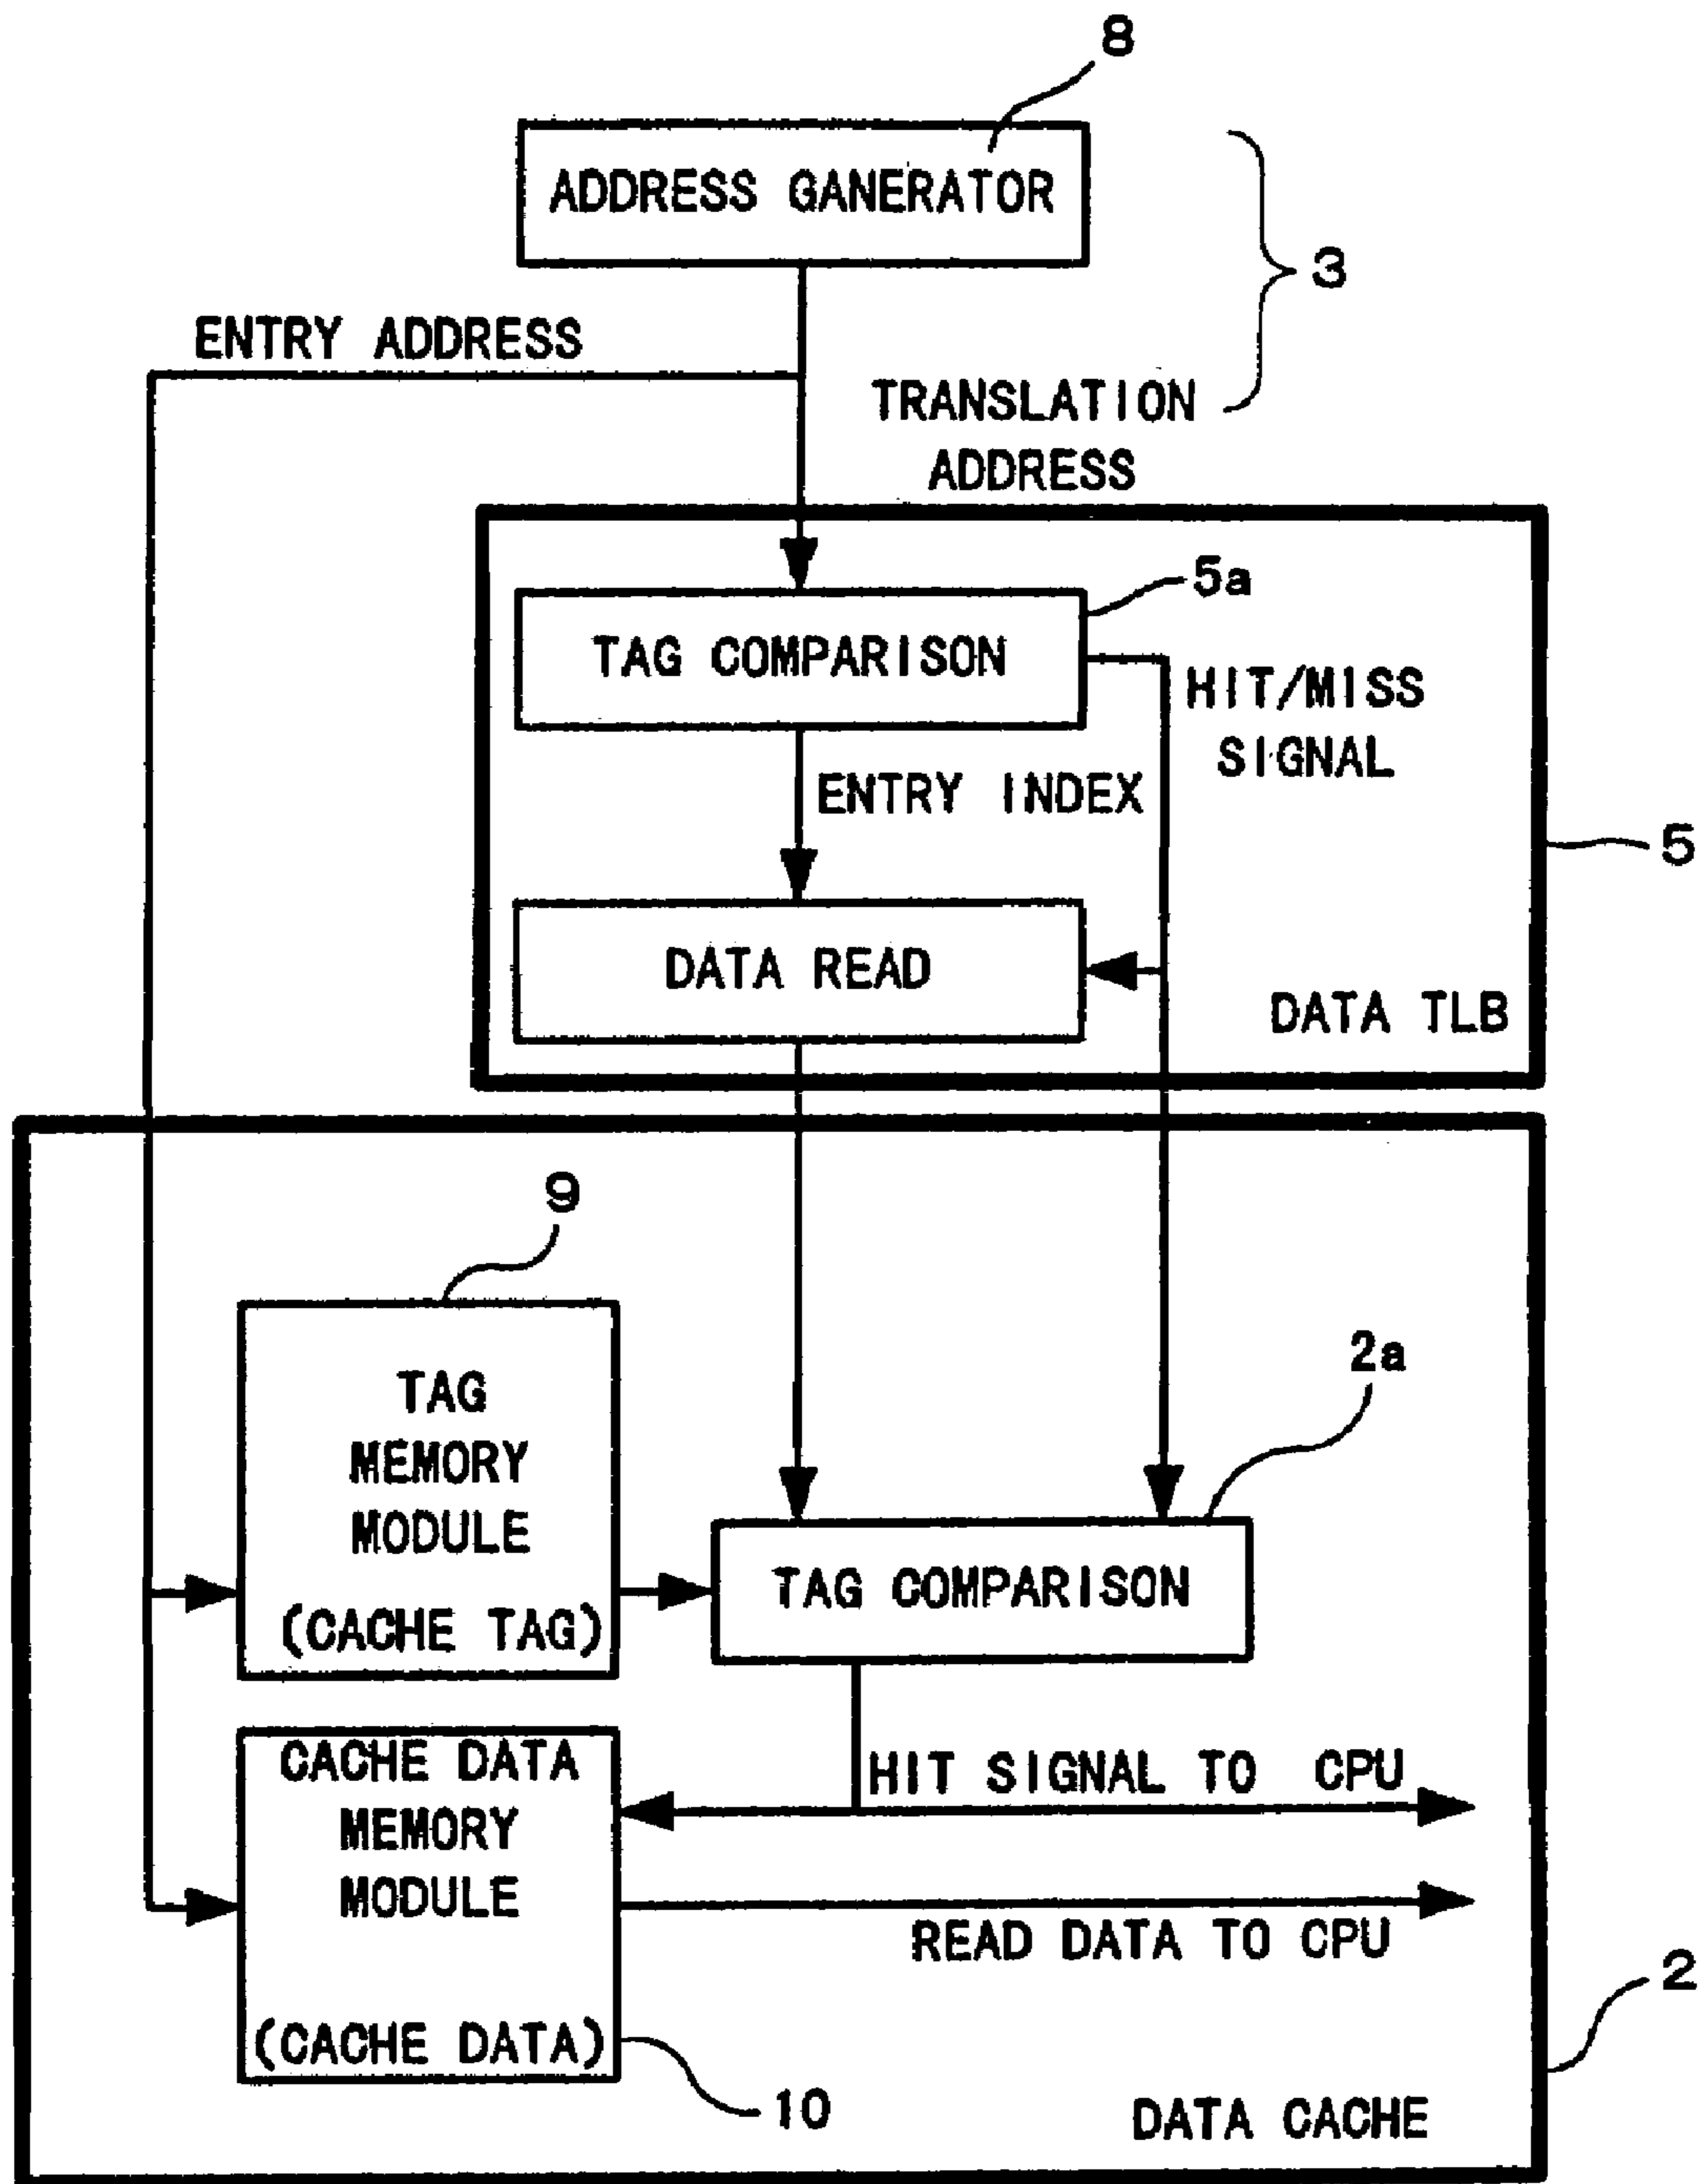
8

ADDRESS GANERATOR

3

ENTRY ADDRESS

TRANSLATION ADDRESS

5a

TAG COMPARISON

HIT/MISS SIGNAL

ENTRY INDEX

5

DATA READ

DATA TLB

9

TAG MEMORY MODULE (CACHE TAG)

2a

TAG COMPARISON

CACHE DATA MEMORY MODULE (CACHE DATA)

HIT SIGNAL TO CPU

READ DATA TO CPU

2

10

DATA CACHE